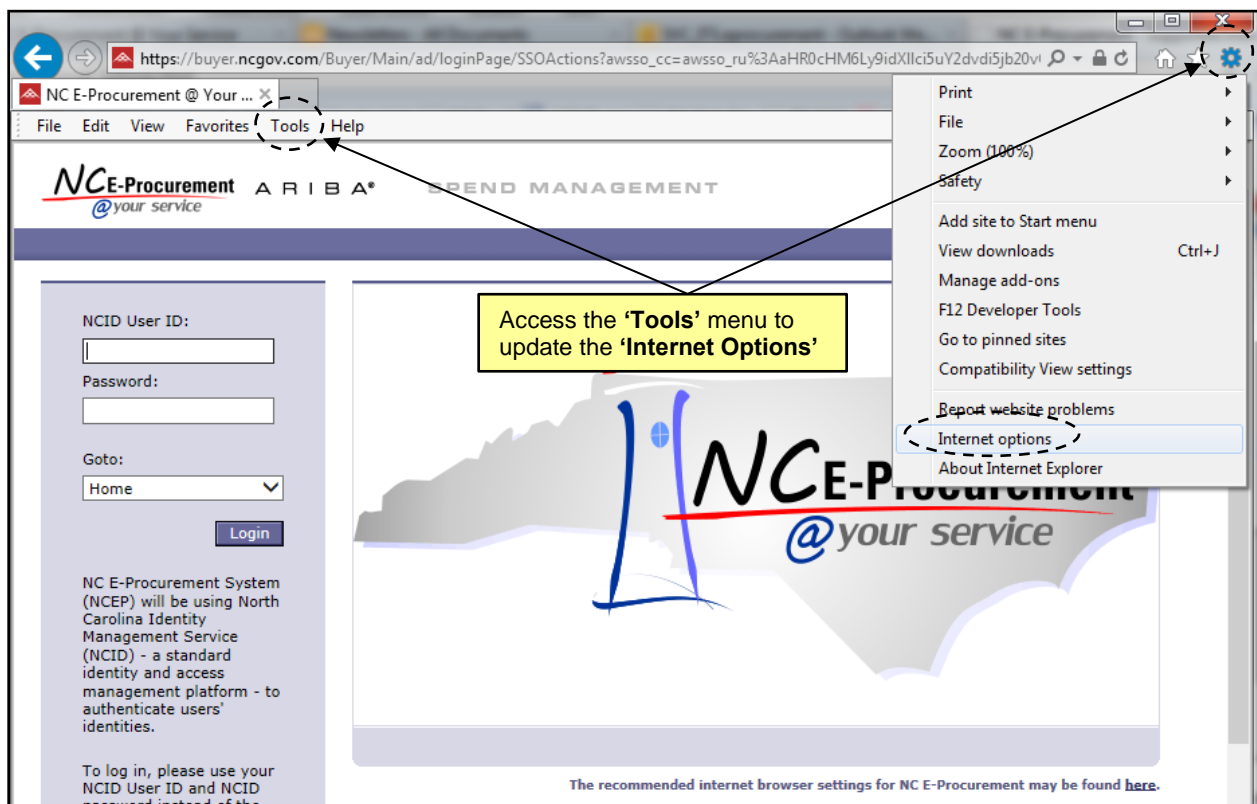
https://buyer.ncgov.com/Buyer/Main/ad/loginPage/SSOActions?awsso_cc=awsso_ru%3AaHR0cHM6Ly9idXllci5uY2dvdi5jb20v

NC E-Procurement @ Your ...

File Edit View Favorites Tools Help

NCE-Procurement @your service ARIBA® SPEND MANAGEMENT

NCID User ID:

Password:

Goto:

Home

Login

NC E-Procurement System (NCEP) will be using North Carolina Identity Management Service (NCID) - a standard identity and access management platform - to authenticate users' identities.

To log in, please use your NCID User ID and NCID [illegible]

Access the **'Tools'** menu to update the **'Internet Options'**

NCE-Procurement @your service

The recommended internet browser settings for NC E-Procurement may be found here.

Print
File
Zoom (100%)
Safety
Add site to Start menu
View downloads Ctrl+J
Manage add-ons
F12 Developer Tools
Go to pinned sites
Compatibility View settings
Report website problems
Internet options
About Internet Explorer